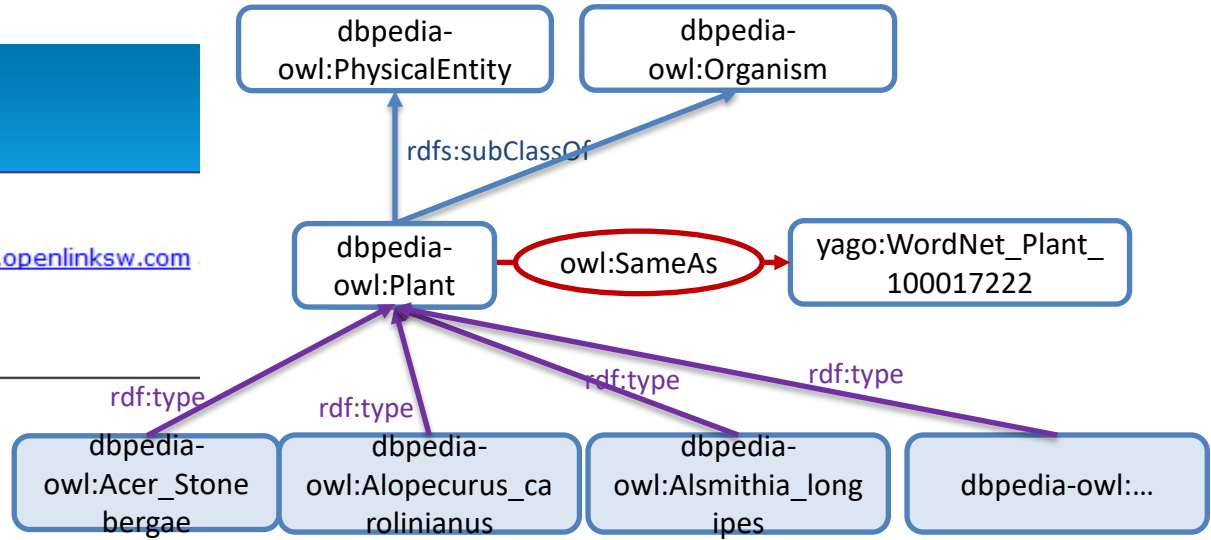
dbpedia-owl:PhysicalEntity

dbpedia-owl:Organism

rdfs:subClassOf

openlinksw.com

dbpedia-owl:Plant

owl:SameAs

yago:WordNet_Plant_100017222

rdf:type

rdf:type

rdf:type

rdf:type

dbpedia-owl:Acer_Stonebergae

dbpedia-owl:Alopecurus_carolinianus

dbpedia-owl:Alsmithia_longipes

dbpedia-owl:…